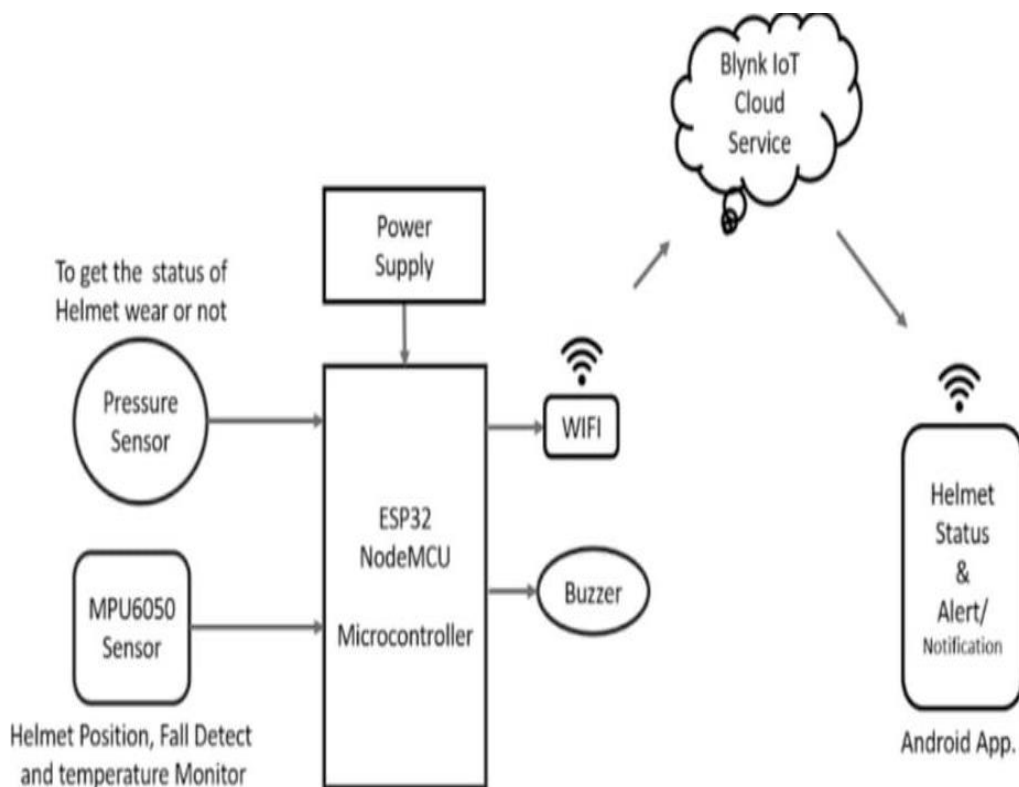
Blynk IoT Cloud Service

Power Supply

To get the status of Helmet wear or not

Pressure Sensor

WIFI

ESP32 NodeMCU

Microcontroller

Buzzer

MPU6050 Sensor

Helmet Position, Fall Detect and temperature Monitor

Helmet Status & Alert/ Notification

Android App.